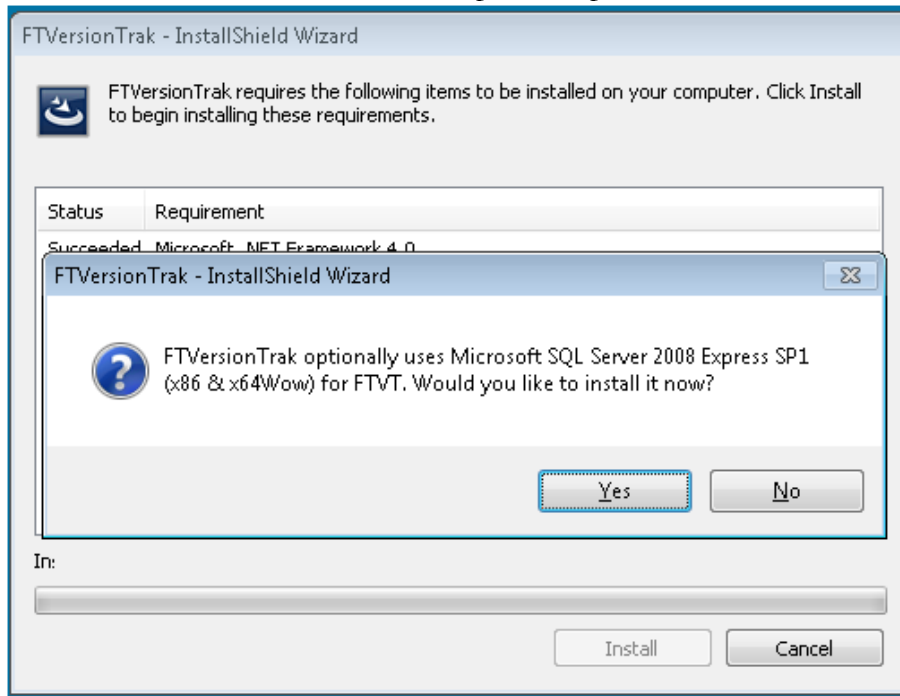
FTVersionTrak - InstallShield Wizard

FTVersionTrak requires the following items to be installed on your computer. Click Install to begin installing these requirements.

| Status | Requirement |
|---|---|
| Succeeded | Microsoft .NET Framework 4.0 |

FTVersionTrak - InstallShield Wizard

FTVersionTrak optionally uses Microsoft SQL Server 2008 Express SP1 (x86 & x64Wow) for FTVT. Would you like to install it now?

Yes No

In:

Install Cancel